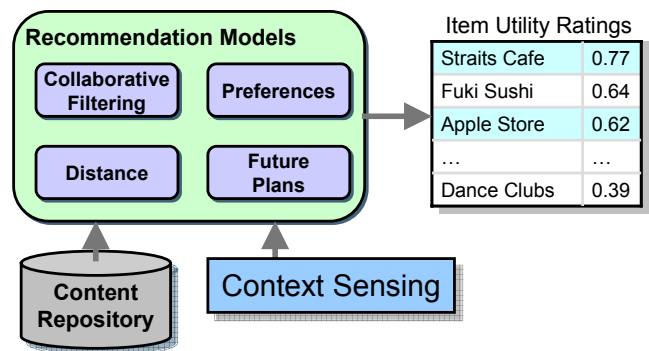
Recommendation Models

Collaborative Filtering

Preferences

Distance

Future Plans

Item Utility Ratings

| Straits Cafe | 0.77 |
|---|---|
| Fuki Sushi | 0.64 |
| Apple Store | 0.62 |
| … | … |
| Dance Clubs | 0.39 |

Content Repository

Context Sensing